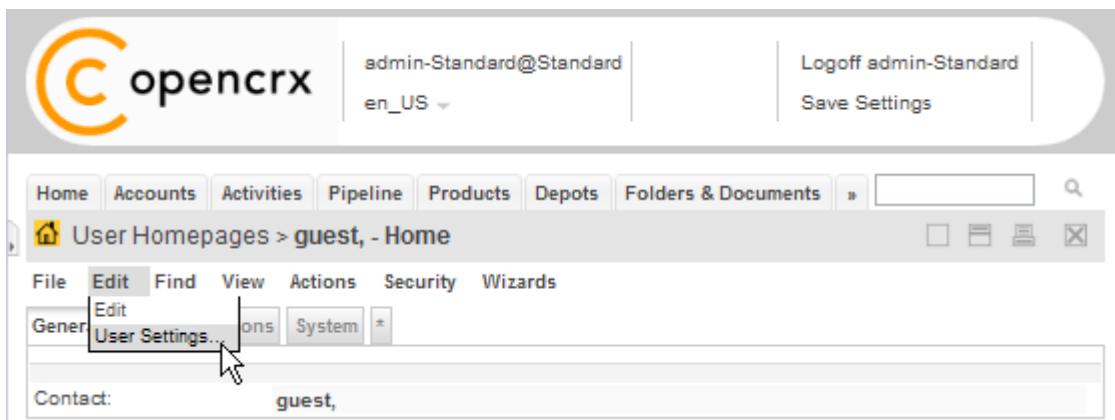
opencrx

admin-Standard@Standard

en_US

Logoff admin-Standard

Save Settings

Home | Accounts | Activities | Pipeline | Products | Depots | Folders & Documents | »

User Homepages > guest, - Home

File Edit Find View Actions Security Wizards

Edit

User Settings...

Gener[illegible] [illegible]ons | System | *

Contact: guest,